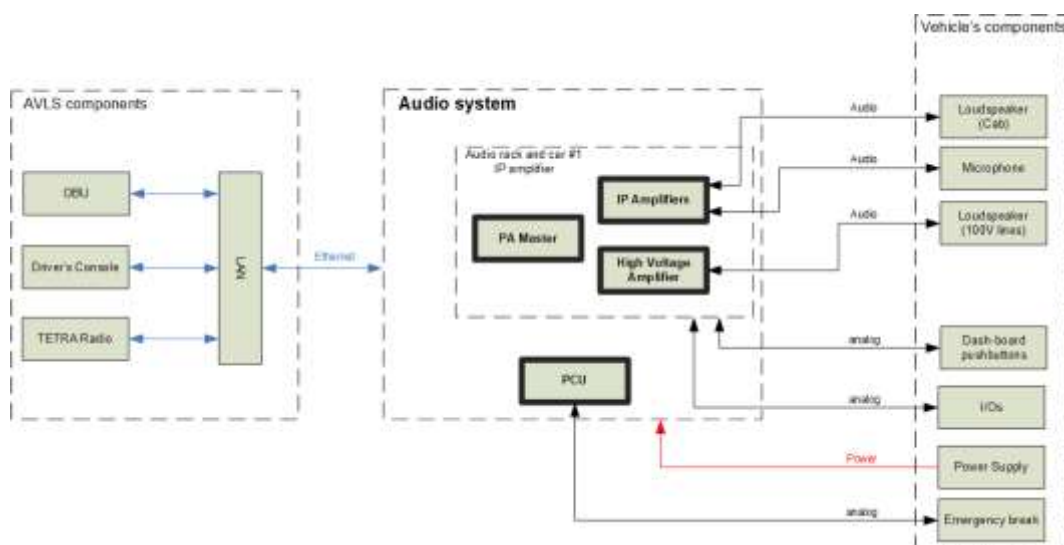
Vehicle's components

AVLS components

OBU

Driver's Console

TETRA Radio

LAN

Ethernet

Audio system

Audio rack and car #1 IP amplifier

IP Amplifiers

PA Master

High Voltage Amplifier

PCU

Audio

Audio

Audio

Loudspeaker (Cab)

Microphone

Loudspeaker (100V lines)

analog

Dash-board pushbuttons

analog

I/Os

Power

Power Supply

analog

Emergency break